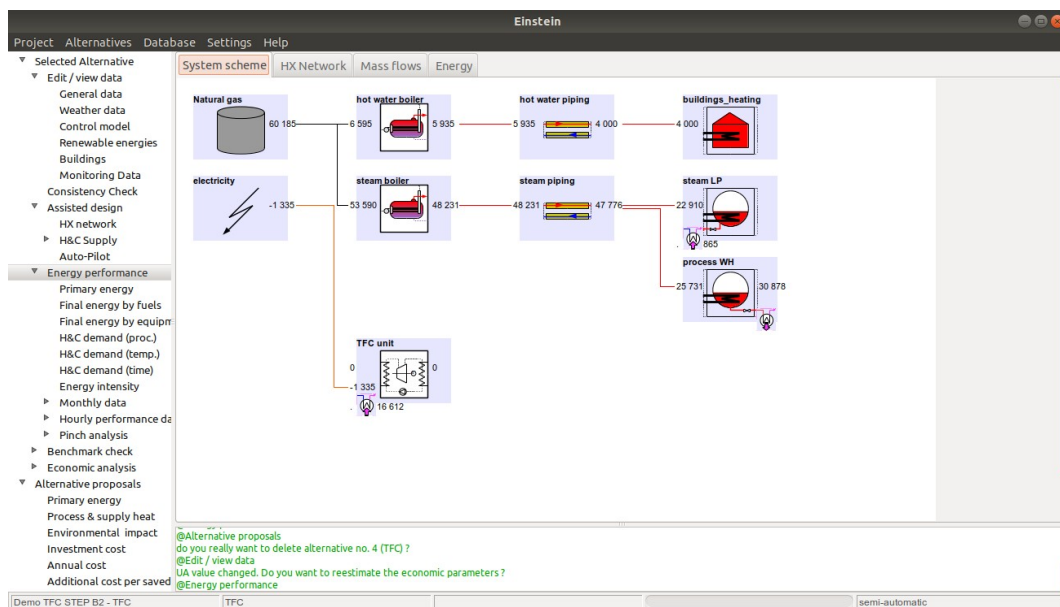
Einstein

Project Alternatives Database Settings Help

Selected Alternative
Edit / view data
General data
Weather data
Control model
Renewable energies
Buildings
Monitoring Data
Consistency Check
Assisted design
HX network
H&C Supply
Auto-Pilot
Energy performance
Primary energy
Final energy by fuels
Final energy by equipm
H&C demand (proc.)
H&C demand (temp.)
H&C demand (time)
Energy intensity
Monthly data
Hourly performance da
Pinch analysis
Benchmark check
Economic analysis
Alternative proposals
Primary energy
Process & supply heat
Environmental impact
Investment cost
Annual cost
Additional cost per saved

System scheme | HX Network | Mass flows | Energy

Natural gas
60 185
hot water boiler
6 595
5 935
hot water piping
5 935
4 000
buildings_heating
4 000
electricity
-1 335
steam boiler
53 590
48 231
steam piping
48 231
47 776
steam LP
22 910
865
process WH
25 731
30 878
TFC unit
0
0
-1 335
16 612

@Alternative proposals
do you really want to delete alternative no. 4 (TFC) ?
@Edit / view data
UA value changed. Do you want to reestimate the economic parameters ?
@Energy performance

Demo TFC STEP B2 - TFC | TFC | semi-automatic